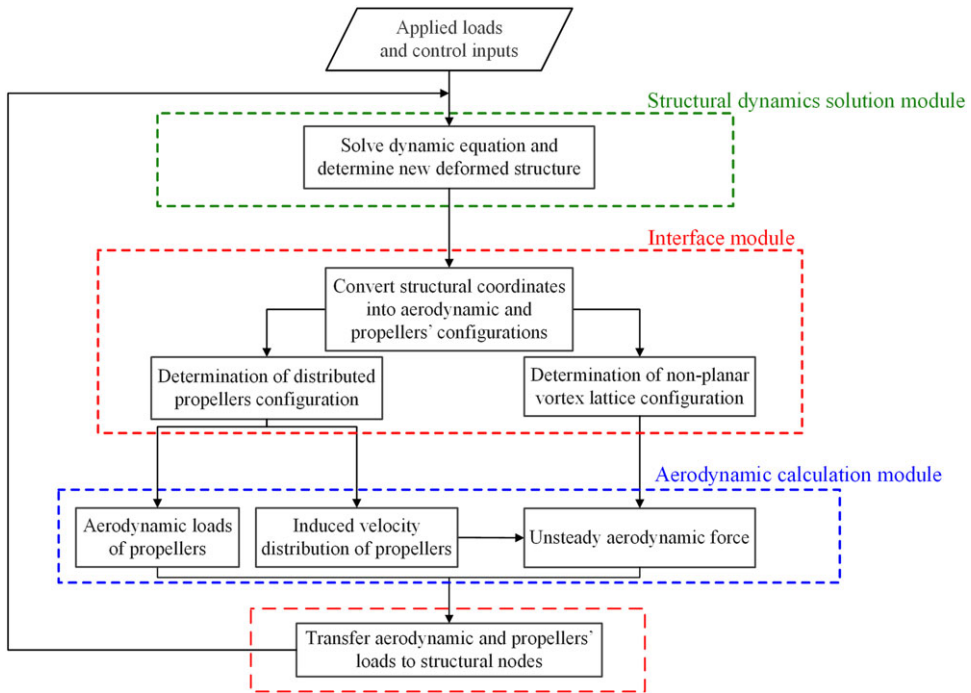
Applied loads and control inputs

Structural dynamics solution module

Solve dynamic equation and determine new deformed structure

Interface module

Convert structural coordinates into aerodynamic and propellers' configurations

Determination of distributed propellers configuration

Determination of non-planar vortex lattice configuration

Aerodynamic calculation module

Aerodynamic loads of propellers

Induced velocity distribution of propellers

Unsteady aerodynamic force

Transfer aerodynamic and propellers' loads to structural nodes